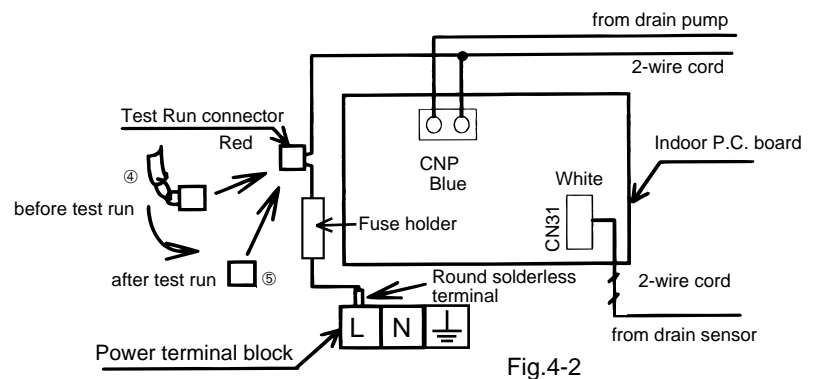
from drain pump

2-wire cord

Test Run connector

Red

④

before test run

after test run ⑤

CNP
Blue

Indoor P.C. board

White

CN31

Fuse holder

Round solderless terminal

2-wire cord

L N

Power terminal block

from drain sensor

Fig.4-2